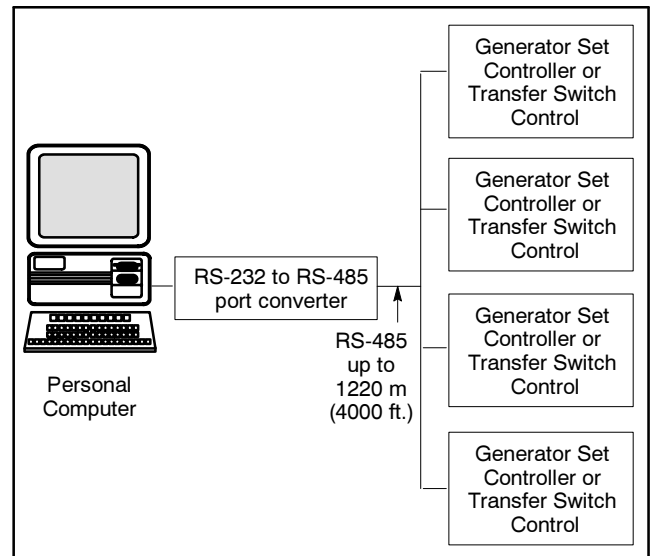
Personal Computer

RS-232 to RS-485 port converter

RS-485 up to 1220 m (4000 ft.)

Generator Set Controller or Transfer Switch Control

Generator Set Controller or Transfer Switch Control

Generator Set Controller or Transfer Switch Control

Generator Set Controller or Transfer Switch Control